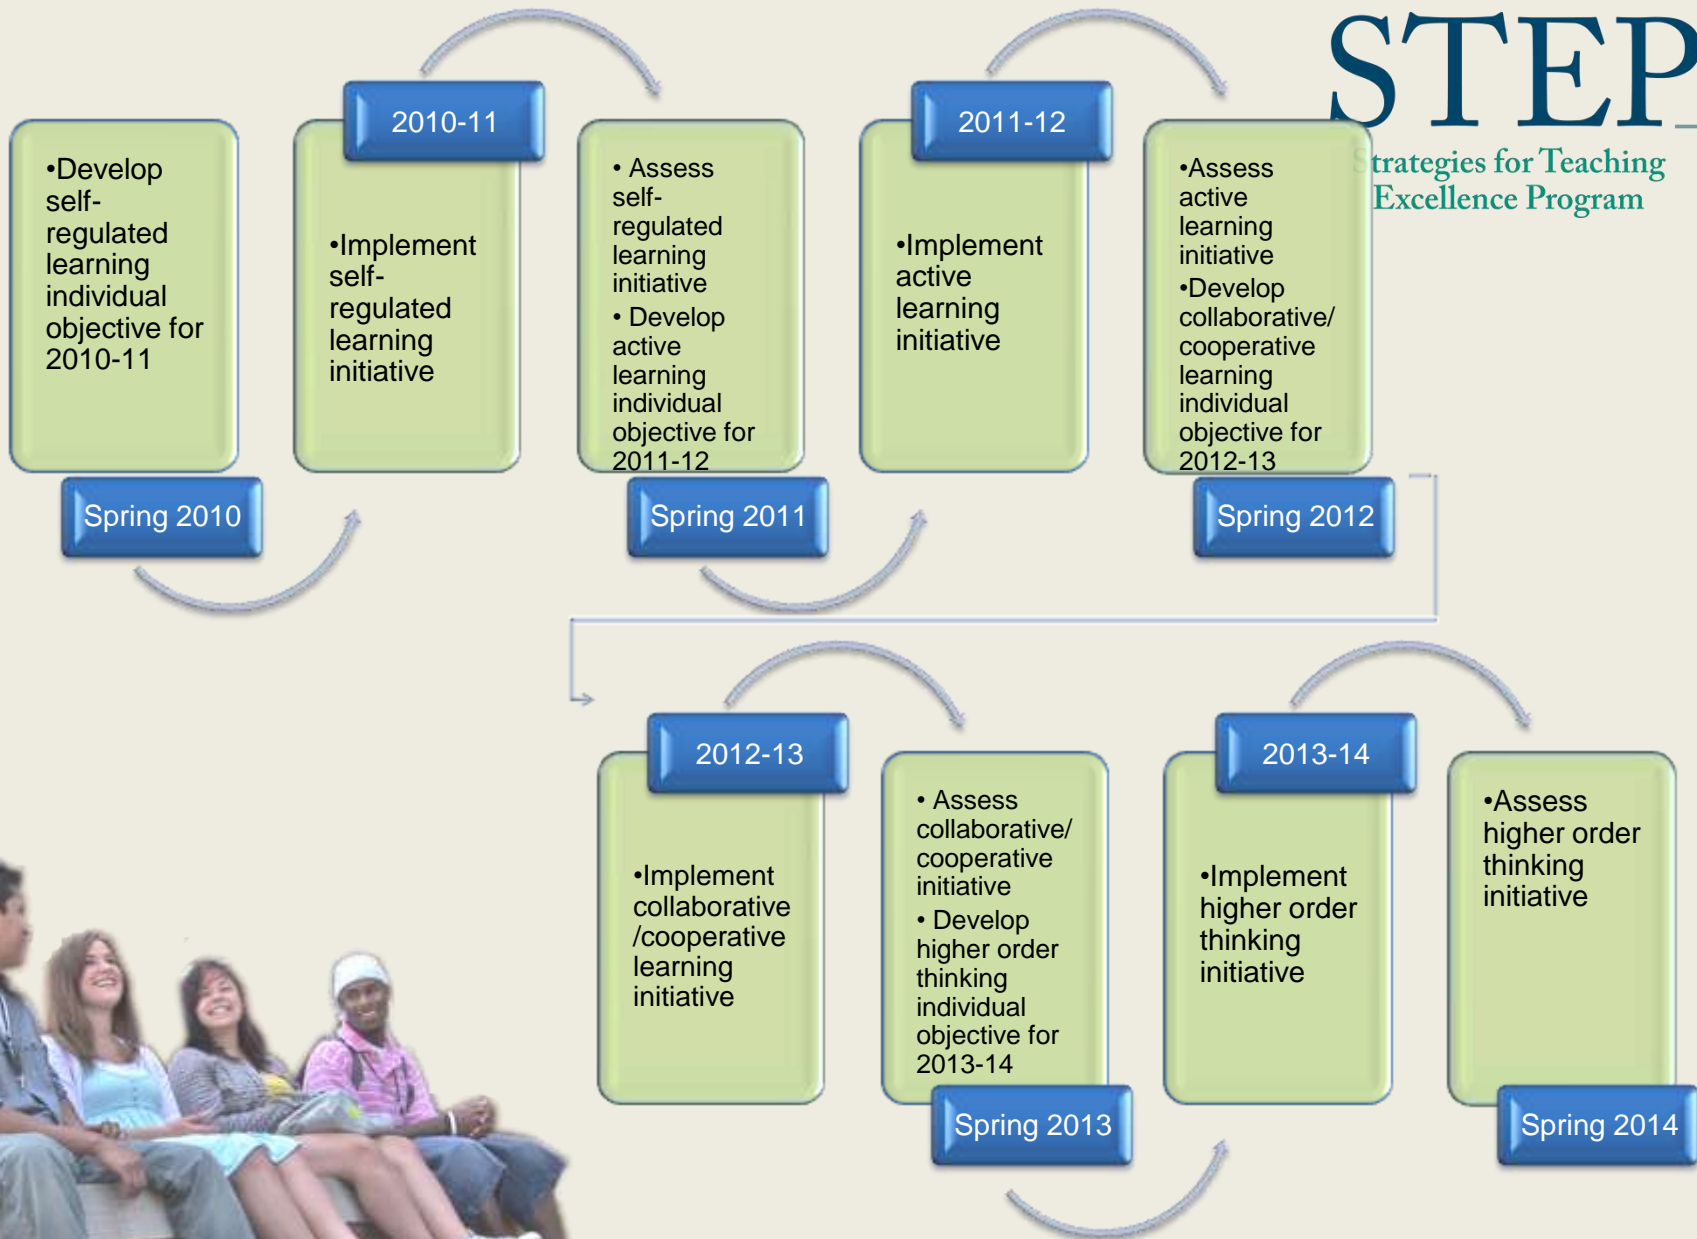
STEP
Strategies for Teaching Excellence Program

•Develop self-regulated learning individual objective for 2010-11

Spring 2010

2010-11

•Implement self-regulated learning initiative

• Assess self-regulated learning initiative
• Develop active learning individual objective for 2011-12

Spring 2011

2011-12

•Implement active learning initiative

•Assess active learning initiative
•Develop collaborative/ cooperative learning individual objective for 2012-13

Spring 2012

2012-13

•Implement collaborative /cooperative learning initiative

• Assess collaborative/ cooperative initiative
• Develop higher order thinking individual objective for 2013-14

Spring 2013

2013-14

•Implement higher order thinking initiative

•Assess higher order thinking initiative

Spring 2014